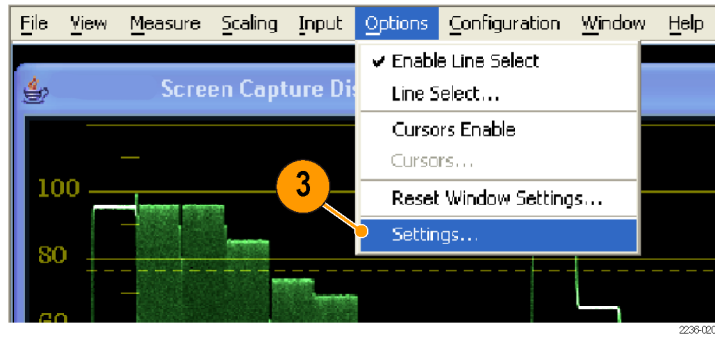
File View Measure Scaling Input Options Configuration Window Help

Screen Capture Di

✔ Enable Line Select
Line Select...
Cursors Enable
Cursors...
Reset Window Settings...
Settings...

3

100
80
60

2236-020